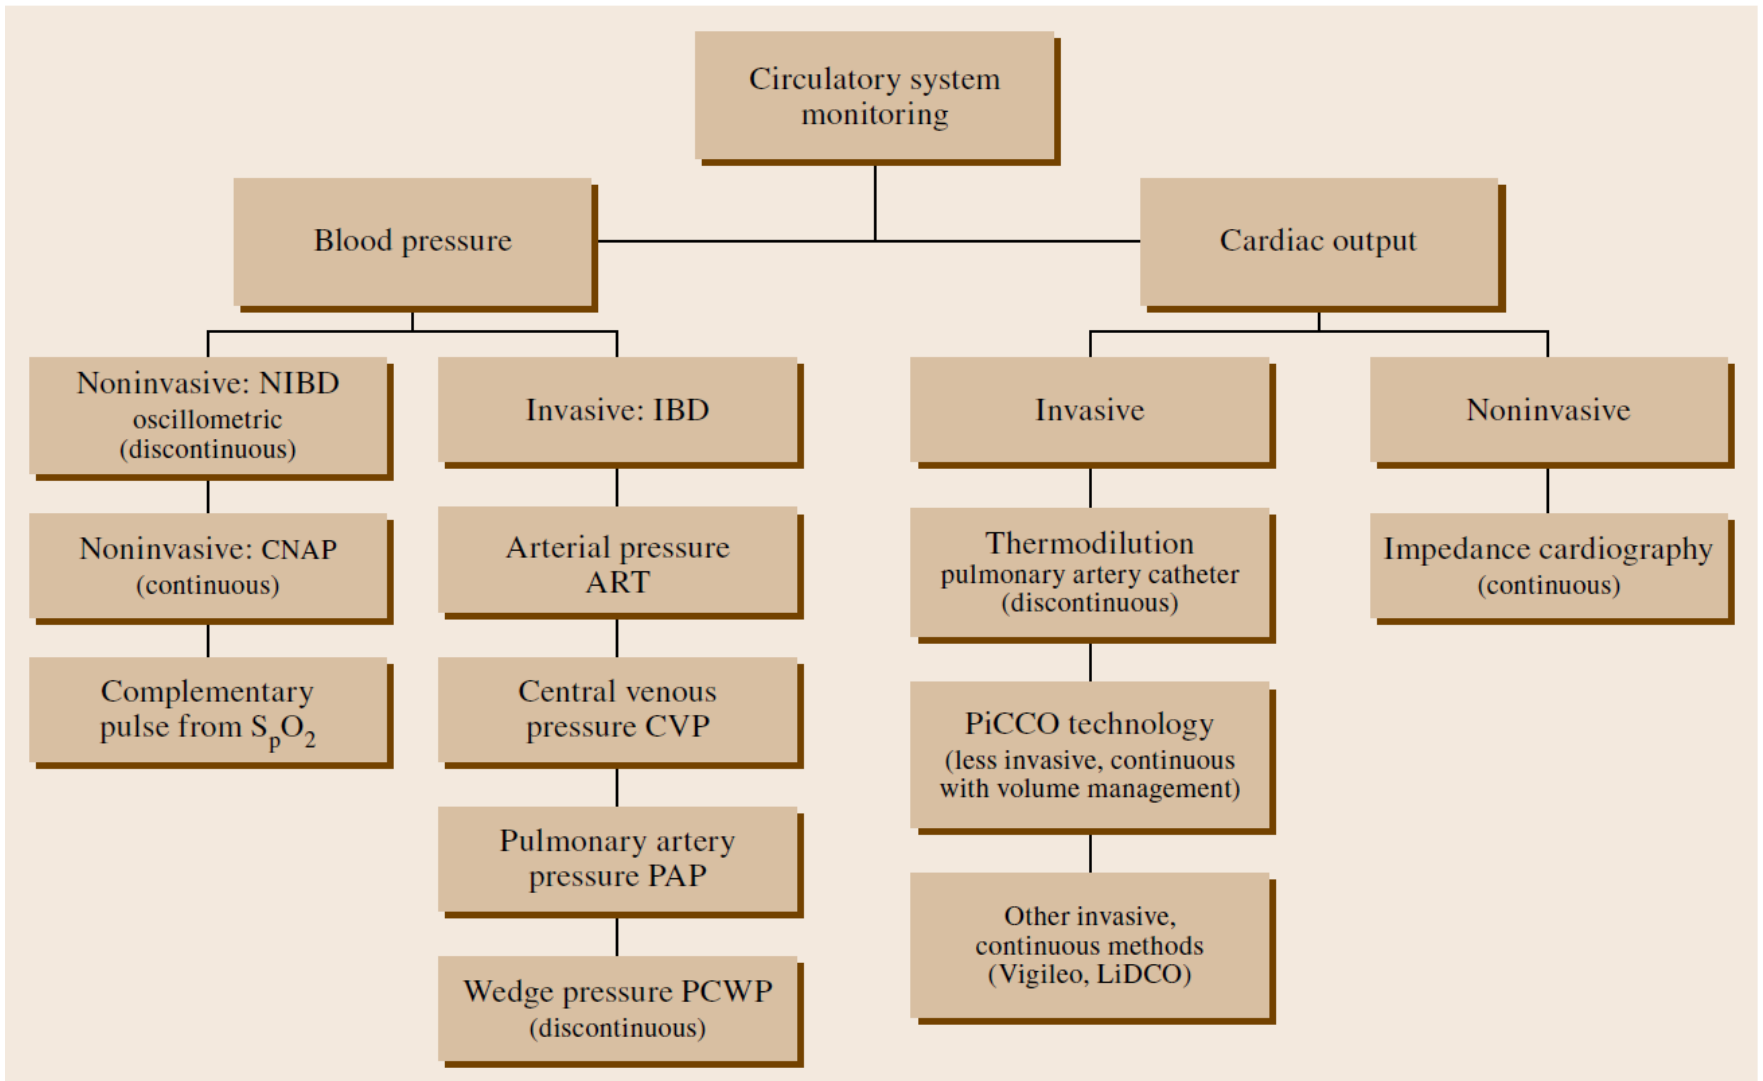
Circulatory system monitoring

Blood pressure

Cardiac output

Noninvasive: NIBD oscillometric (discontinuous)

Noninvasive: CNAP (continuous)

Complementary pulse from $S_pO_2$

Invasive: IBD

Arterial pressure ART

Central venous pressure CVP

Pulmonary artery pressure PAP

Wedge pressure PCWP (discontinuous)

Invasive

Thermodilution pulmonary artery catheter (discontinuous)

PiCCO technology (less invasive, continuous with volume management)

Other invasive, continuous methods (Vigileo, LiDCO)

Noninvasive

Impedance cardiography (continuous)